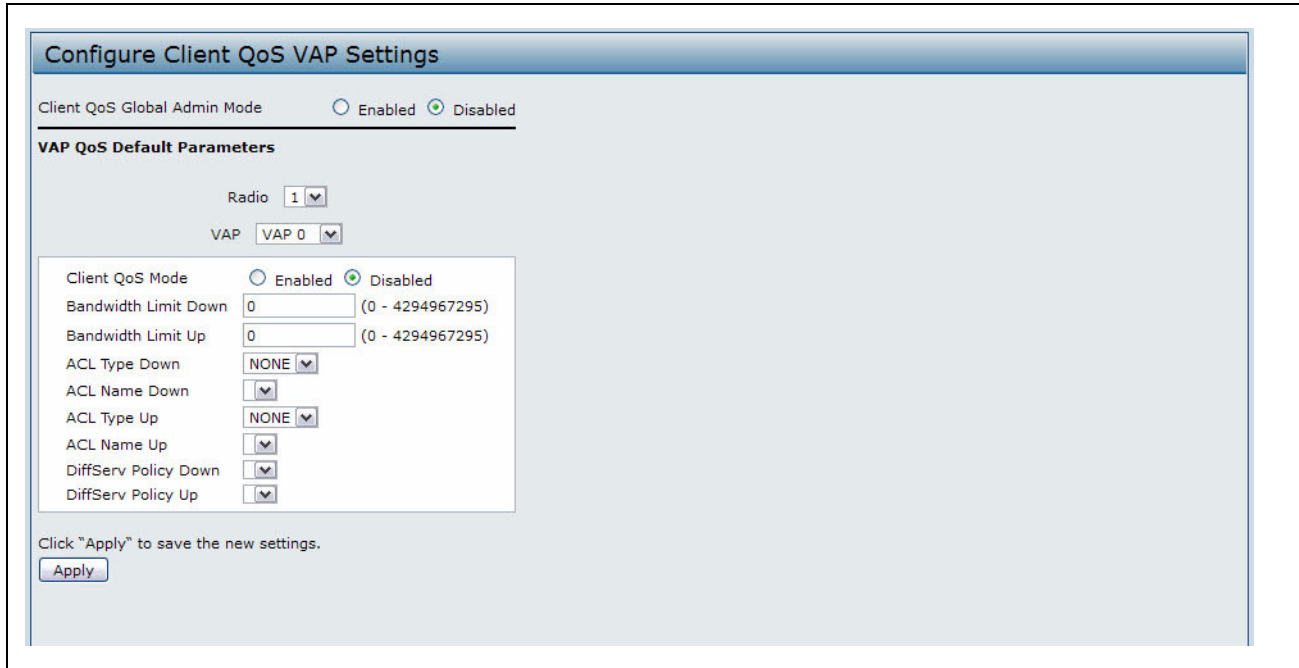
Configure Client QoS VAP Settings

Client QoS Global Admin Mode Enabled Disabled

VAP QoS Default Parameters

Radio 1

VAP VAP 0

Client QoS Mode Enabled Disabled

Bandwidth Limit Down 0 (0 - 4294967295)

Bandwidth Limit Up 0 (0 - 4294967295)

ACL Type Down NONE

ACL Name Down

ACL Type Up NONE

ACL Name Up

DiffServ Policy Down

DiffServ Policy Up

Click "Apply" to save the new settings.

Apply